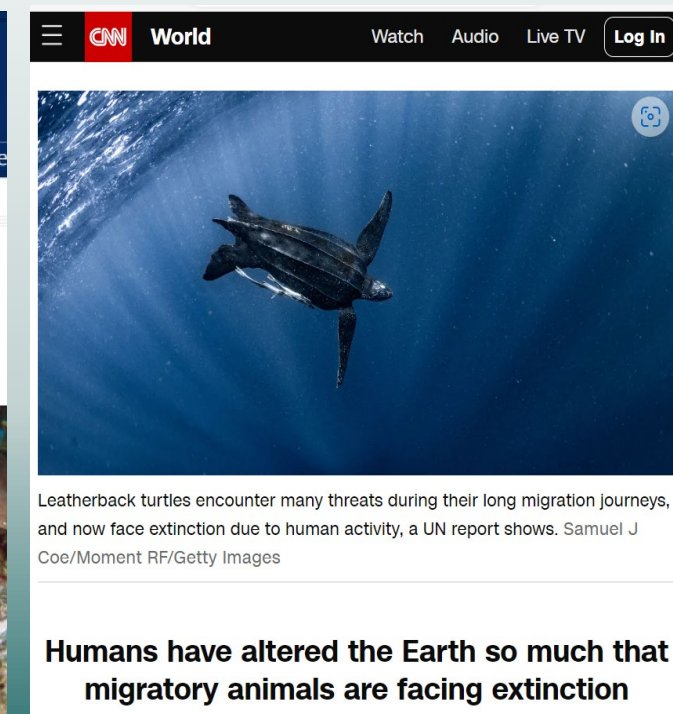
CNN World Watch Audio Live TV Log In

Leatherback turtles encounter many threats during their long migration journeys, and now face extinction due to human activity, a UN report shows. Samuel J Coe/Moment RF/Getty Images

Humans have altered the Earth so much that migratory animals are facing extinction